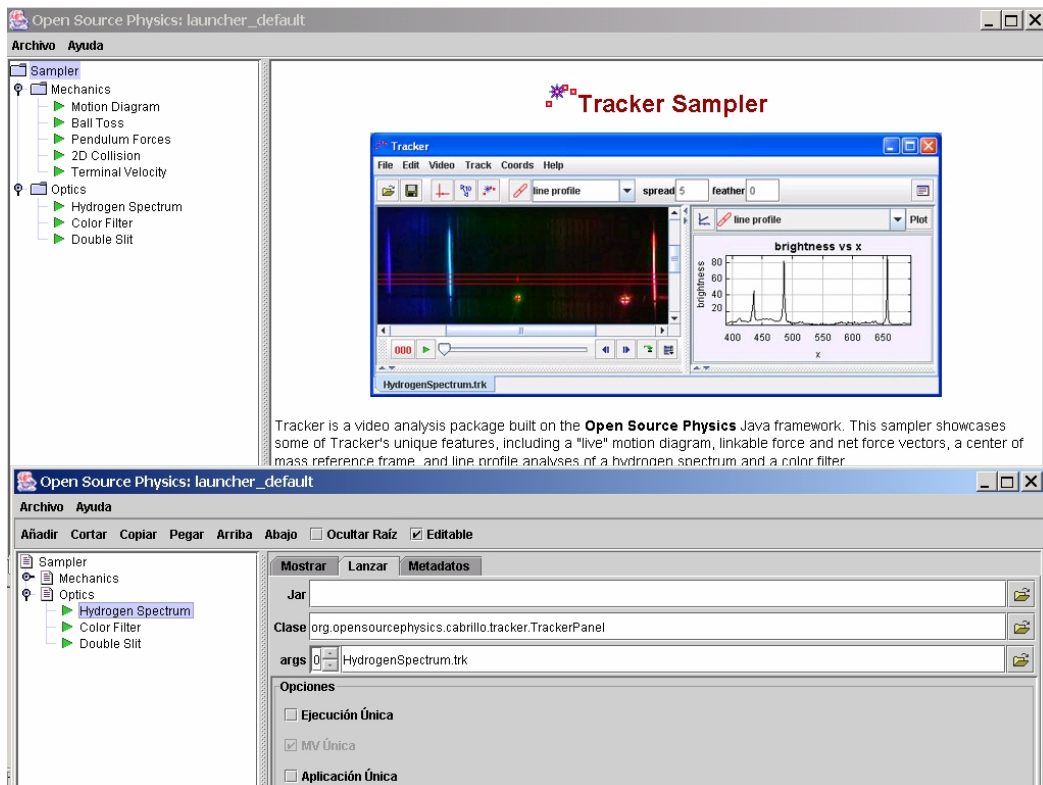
Open Source Physics: launcher_default

Archivo Ayuda

Sampler
Mechanics
Motion Diagram
Ball Toss
Pendulum Forces
2D Collision
Terminal Velocity
Optics
Hydrogen Spectrum
Color Filter
Double Slit

Tracker Sampler

Tracker

File Edit Video Track Coords Help

line profile spread 5 feather 0

line profile Plot

brightness vs x

brightness

80
60
40
20

400 450 500 550 600 650
x

000

HydrogenSpectrum.trk

Tracker is a video analysis package built on the **Open Source Physics** Java framework. This sampler showcases some of Tracker's unique features, including a "live" motion diagram, linkable force and net force vectors, a center of mass reference frame, and line profile analyses of a hydrogen spectrum and a color filter

Open Source Physics: launcher_default

Archivo Ayuda

Añadir Cortar Copiar Pegar Arriba Abajo Ocultar Raíz Editable

Sampler
Mechanics
Optics
Hydrogen Spectrum
Color Filter
Double Slit

Mostrar Lanzar Metadatos

Jar

Clase org.opensourcephysics.cabrillo.tracker.TrackerPanel

args 0 HydrogenSpectrum.trk

Opciones

Ejecución Única

MV Única

Aplicación Única